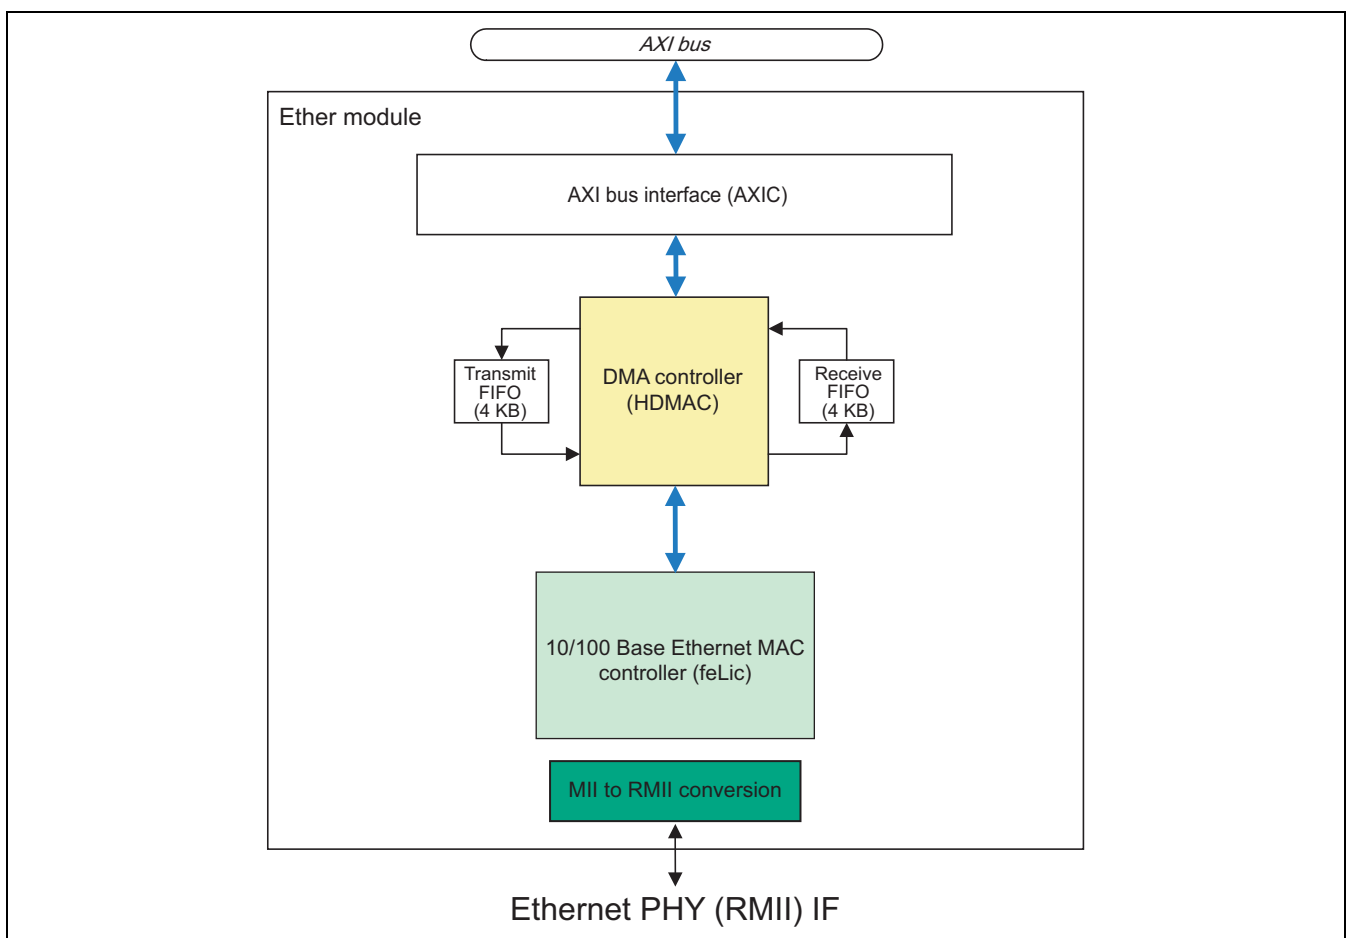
AXI bus

Ether module

AXI bus interface (AXIC)

Transmit FIFO (4 KB)

DMA controller (HDMAC)

Receive FIFO (4 KB)

10/100 Base Ethernet MAC controller (feLic)

MII to RMII conversion

Ethernet PHY (RMII) IF